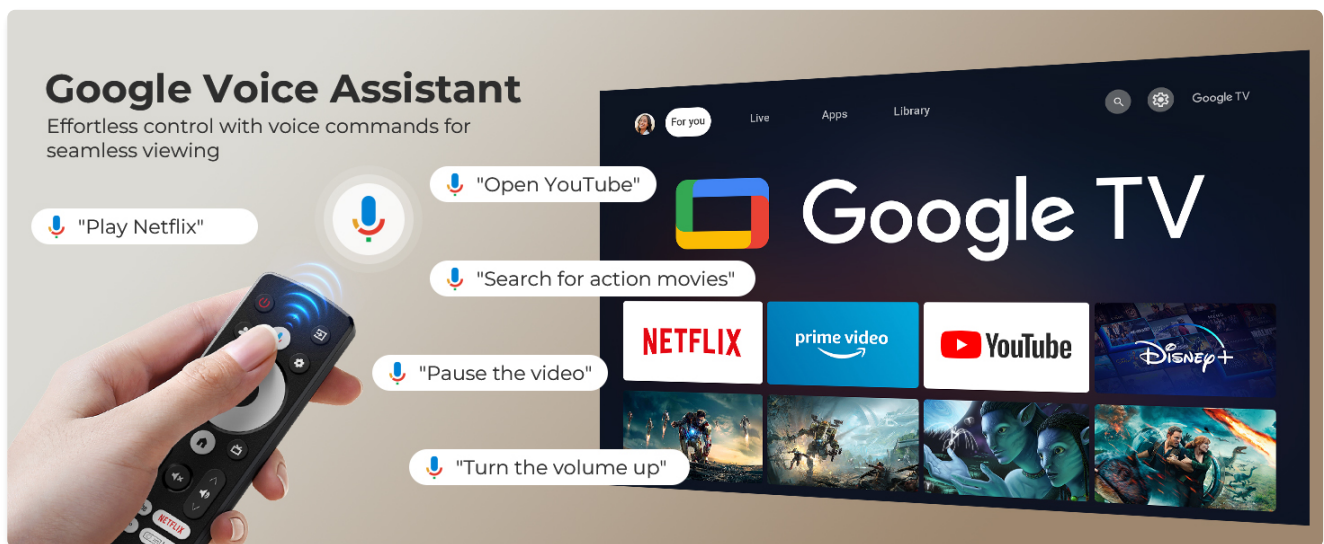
Google Voice Assistant
Effortless control with voice commands for seamless viewing

"Play Netflix"

"Open YouTube"

"Search for action movies"

"Pause the video"

"Turn the volume up"

For you Live Apps Library Google TV

Google TV

NETFLIX
prime video
YouTube
Disney+

NETFLIX